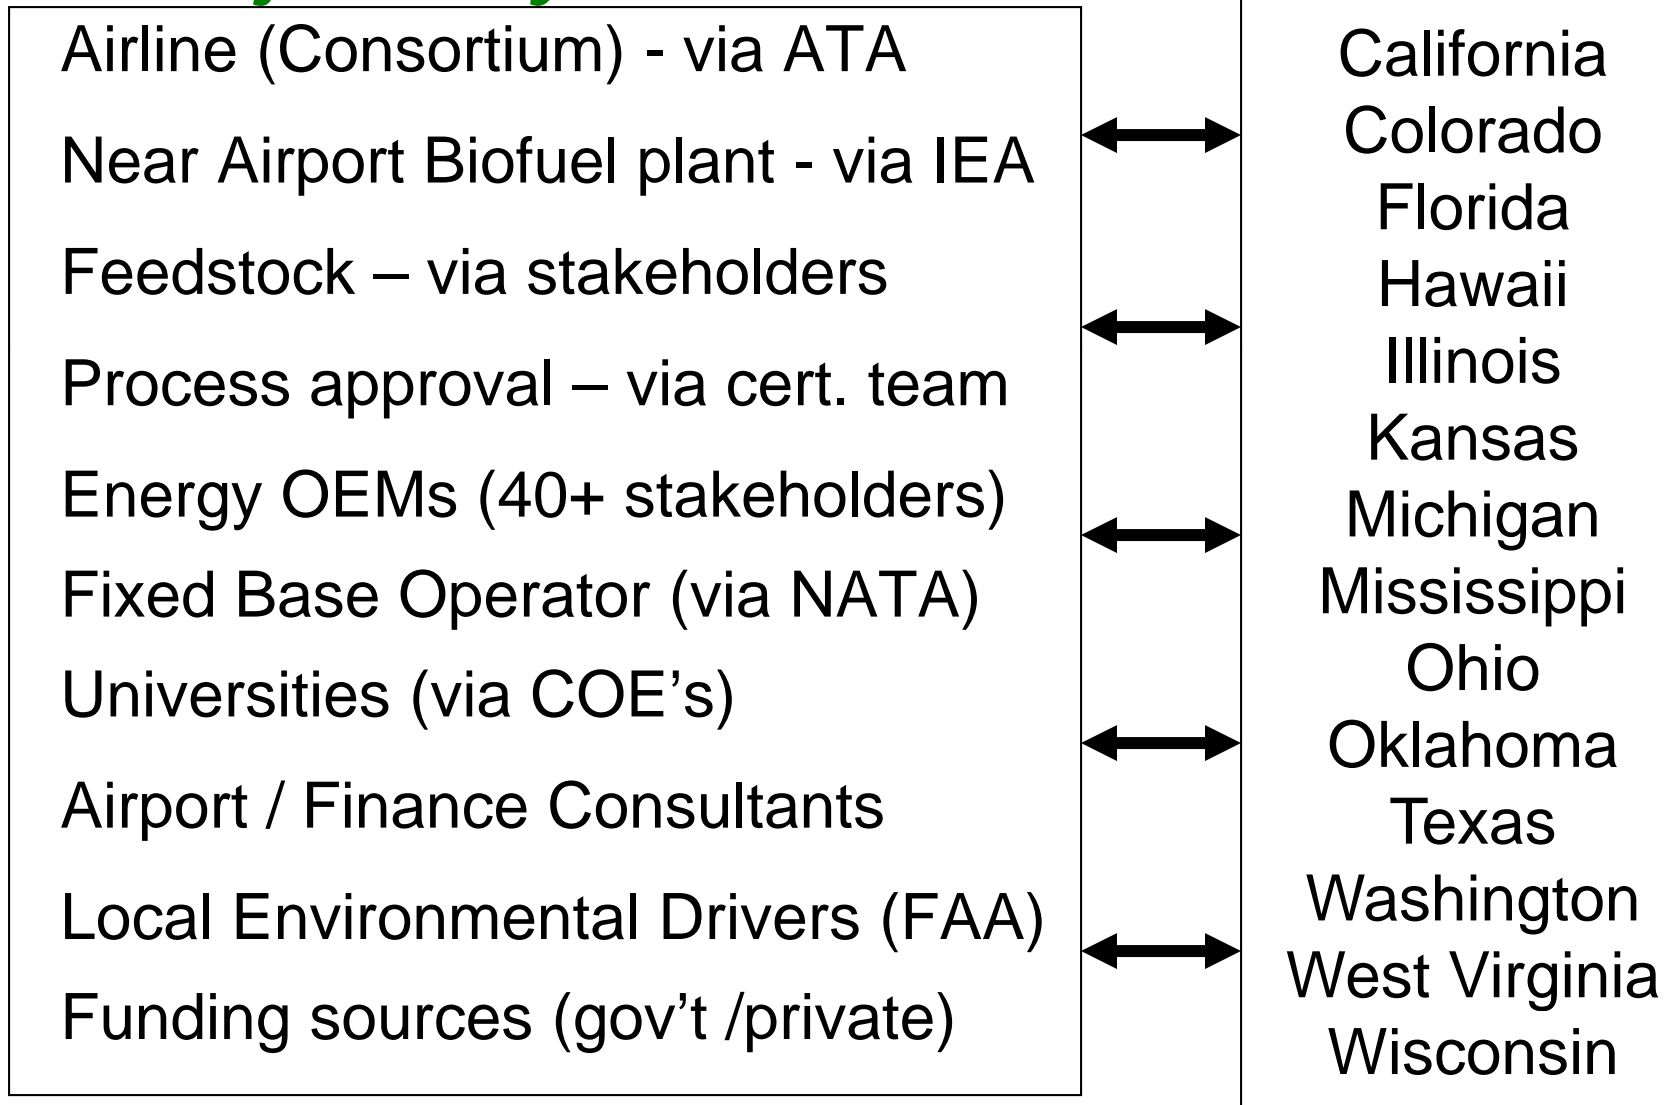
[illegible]

Airline (Consortium) - via ATA
Near Airport Biofuel plant - via IEA
Feedstock – via stakeholders
Process approval – via cert. team
Energy OEMs (40+ stakeholders)
Fixed Base Operator (via NATA)
Universities (via COE's)
Airport / Finance Consultants
Local Environmental Drivers (FAA)
Funding sources (gov't /private)

California
Colorado
Florida
Hawaii
Illinois
Kansas
Michigan
Mississippi
Ohio
Oklahoma
Texas
Washington
West Virginia
Wisconsin